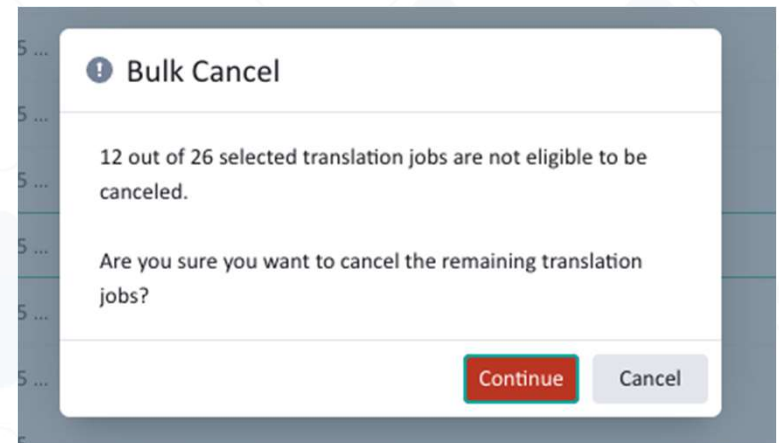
5 ...
5 ...
5 ...
5 ...
5 ...
5 ...
5 ...

Bulk Cancel

12 out of 26 selected translation jobs are not eligible to be canceled.

Are you sure you want to cancel the remaining translation jobs?

Continue Cancel